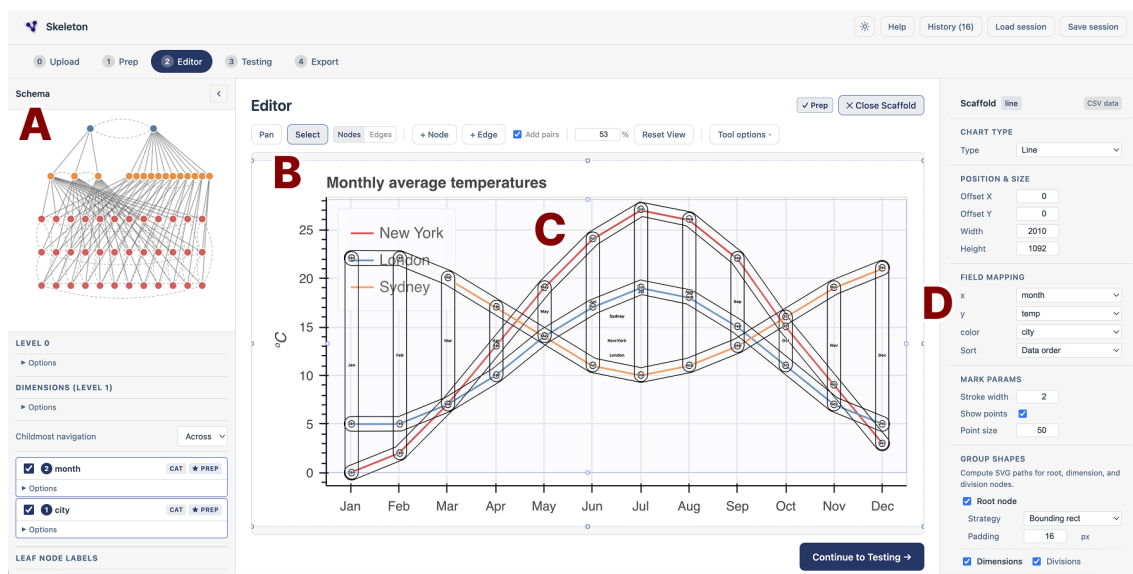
Skeleton

Help History (16) Load session Save session

0 Upload 1 Prep 2 Editor 3 Testing 4 Export

Schema

A

LEVEL 0
▸ Options

DIMENSIONS (LEVEL 1)
▸ Options

Childmost navigation Across

2 month CAT ★ PREP
▸ Options

1 city CAT ★ PREP
▸ Options

LEAF NODE LABELS

Editor

✓ Prep ✕ Close Scaffold

Pan Select Nodes Edges + Node + Edge Add pairs 53 % Reset View Tool options

B

C

Monthly average temperatures

New York
London
Sydney

°C

25
20
15
10
5
0

Jan Feb Mar Apr May Jun Jul Aug Sep Oct Nov Dec

Jan Feb Mar Apr May Sydney New York London Sep Oct Nov Dec

Continue to Testing →

Scaffold line CSV data

CHART TYPE
Type Line

POSITION & SIZE
Offset X 0
Offset Y 0
Width 2010
Height 1092

D

FIELD MAPPING
x month
y temp
color city
Sort Data order

MARK PARAMS
Stroke width 2
Show points
Point size 50

GROUP SHAPES
Compute SVG paths for root, dimension, and division nodes.
Root node
Strategy Bounding rect
Padding 16 px
Dimensions Divisions